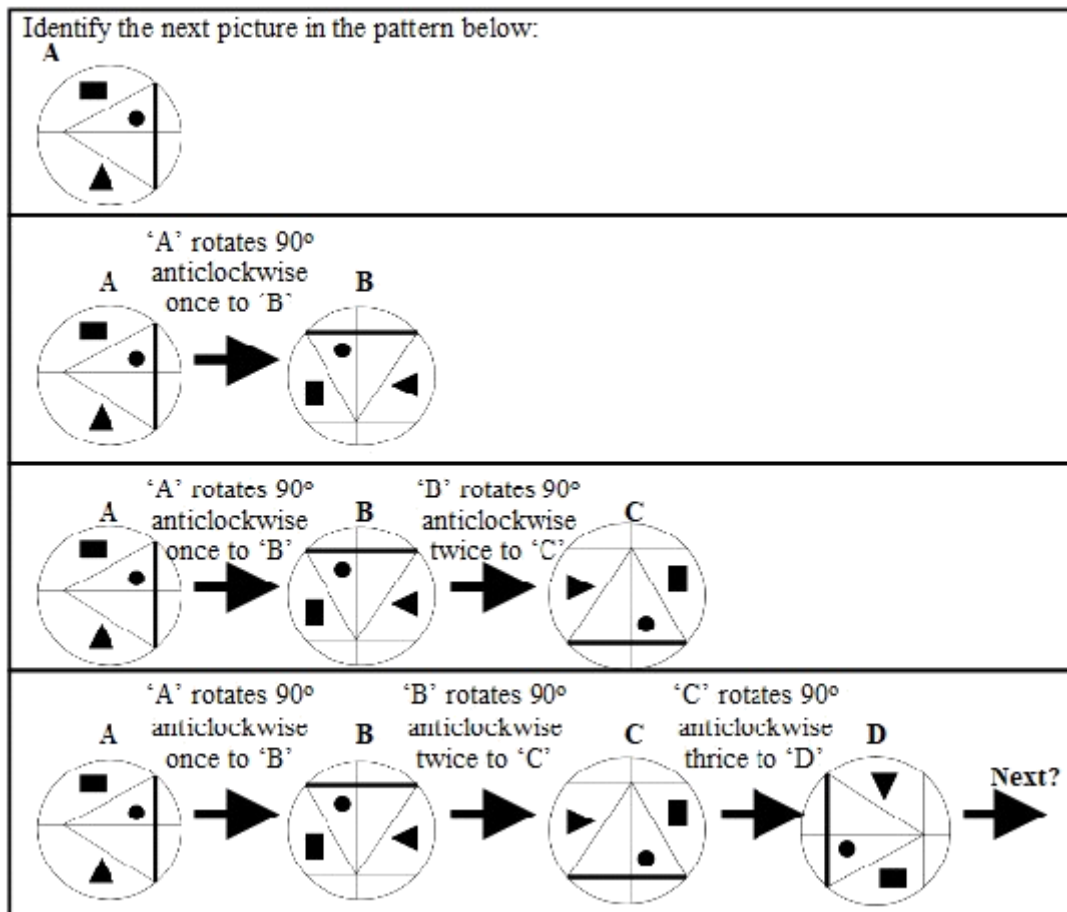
Identify the next picture in the pattern below:

A

'A' rotates 90º anticlockwise once to 'B'

A B

'A' rotates 90º anticlockwise once to 'B'

'D' rotates 90º anticlockwise twice to 'C'

A B C

'A' rotates 90º anticlockwise once to 'B'

'B' rotates 90º anticlockwise twice to 'C'

'C' rotates 90º anticlockwise thrice to 'D'

A B C D

Next?